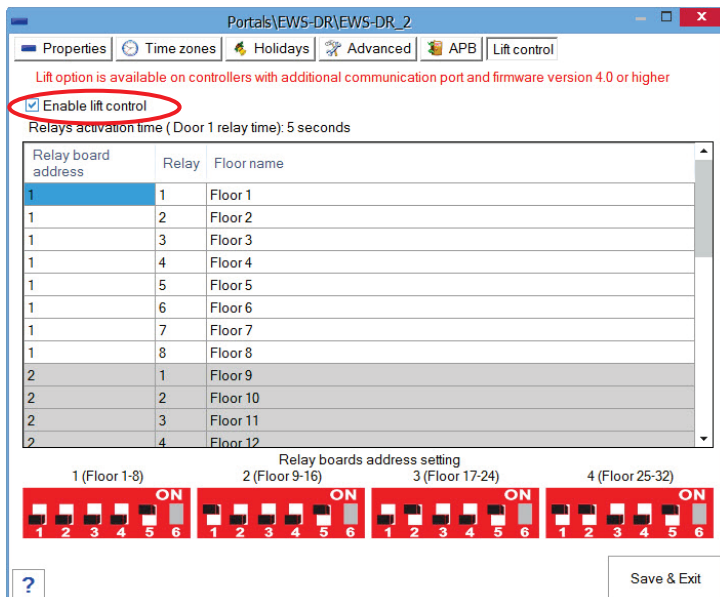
Portals\EWS-DR\EWS-DR_2

Properties | Time zones | Holidays | Advanced | APB | Lift control

Lift option is available on controllers with additional communication port and firmware version 4.0 or higher

Enable lift control

Relays activation time ( Door 1 relay time): 5 seconds

| Relay board address | Relay | Floor name |
|---|---|---|
| 1 | 1 | Floor 1 |
| 1 | 2 | Floor 2 |
| 1 | 3 | Floor 3 |
| 1 | 4 | Floor 4 |
| 1 | 5 | Floor 5 |
| 1 | 6 | Floor 6 |
| 1 | 7 | Floor 7 |
| 1 | 8 | Floor 8 |
| 2 | 1 | Floor 9 |
| 2 | 2 | Floor 10 |
| 2 | 3 | Floor 11 |
| 2 | 4 | Floor 12 |

Relay boards address setting

1 (Floor 1-8)
ON
1 2 3 4 5 6

2 (Floor 9-16)
ON
1 2 3 4 5 6

3 (Floor 17-24)
ON
1 2 3 4 5 6

4 (Floor 25-32)
ON
1 2 3 4 5 6

?

Save & Exit